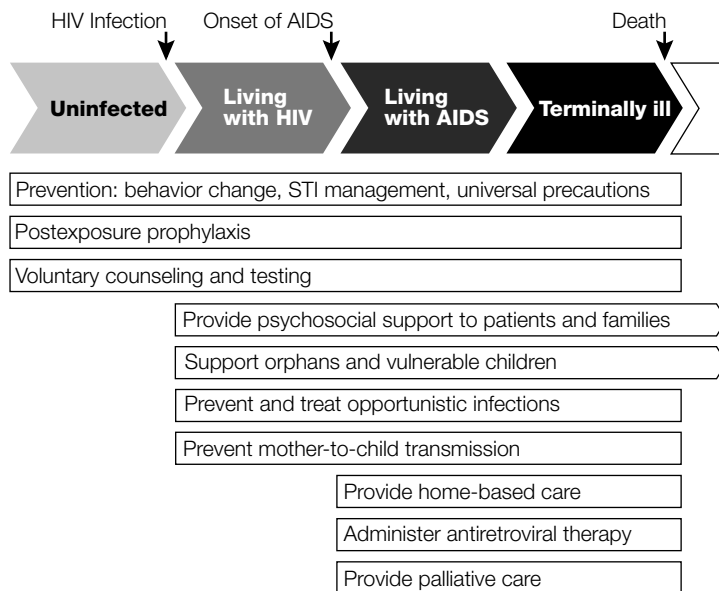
HIV Infection

Onset of AIDS

Death

Uninfected

Living with HIV

Living with AIDS

Terminally ill

Prevention: behavior change, STI management, universal precautions

Postexposure prophylaxis

Voluntary counseling and testing

Provide psychosocial support to patients and families

Support orphans and vulnerable children

Prevent and treat opportunistic infections

Prevent mother-to-child transmission

Provide home-based care

Administer antiretroviral therapy

Provide palliative care